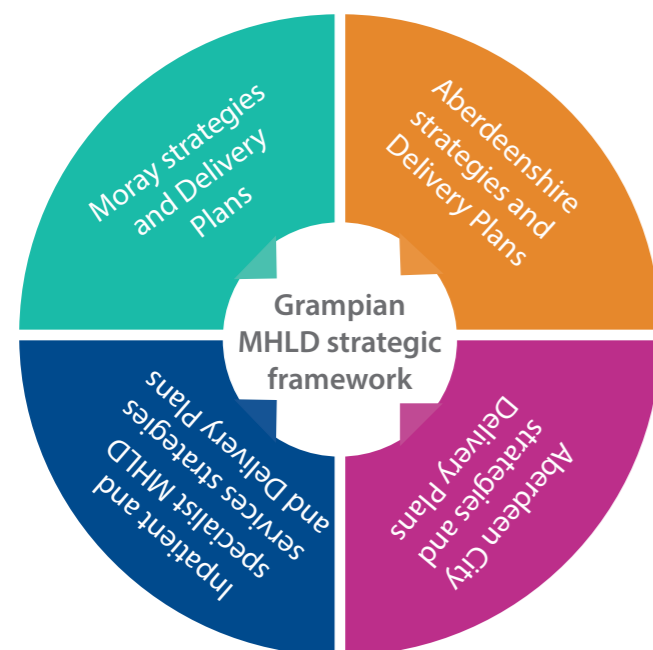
Moray strategies and Delivery Plans

Aberdeenshire strategies and Delivery Plans

Grampian MHLD strategic framework

Inpatient and specialist MHLD services strategies and Delivery Plans

Aberdeen City strategies and Delivery Plans